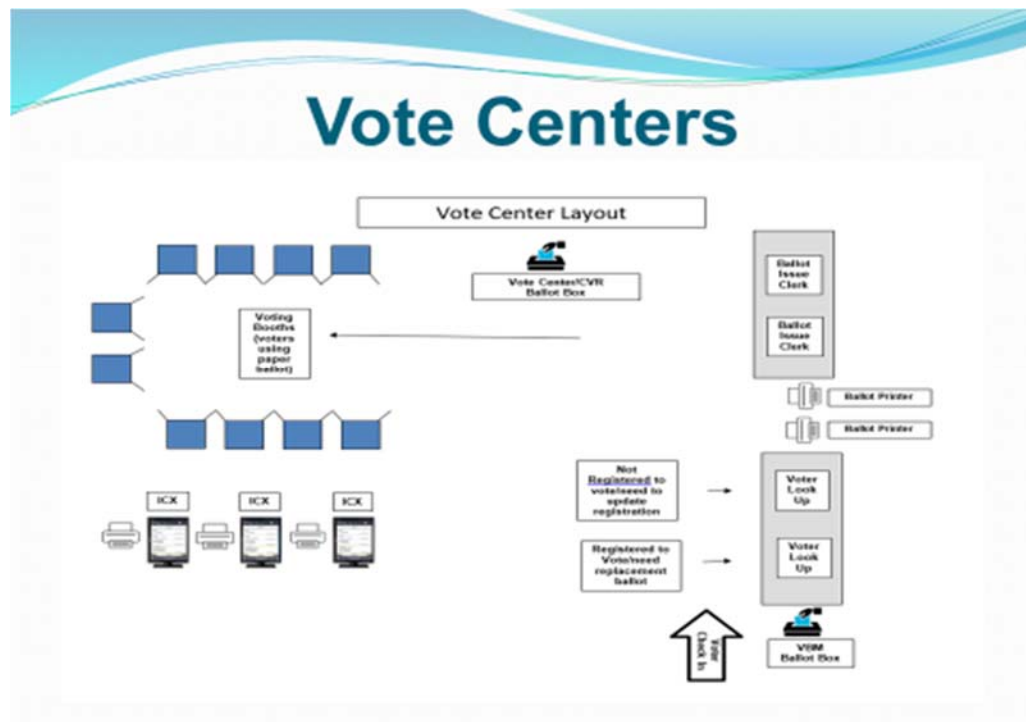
Vote Centers

Vote Center Layout

Vote Center/CVR Ballot Box

Voting Booths (voters using paper ballot)

Ballot Issue Clerk

Ballot Issue Clerk

Ballot Printer

Ballot Printer

ICX

ICX

ICX

Not Registered to vote/need to update registration

Registered to Vote/need replacement ballot

Voter Look Up

Voter Look Up

Voter Check In

VBM Ballot Box